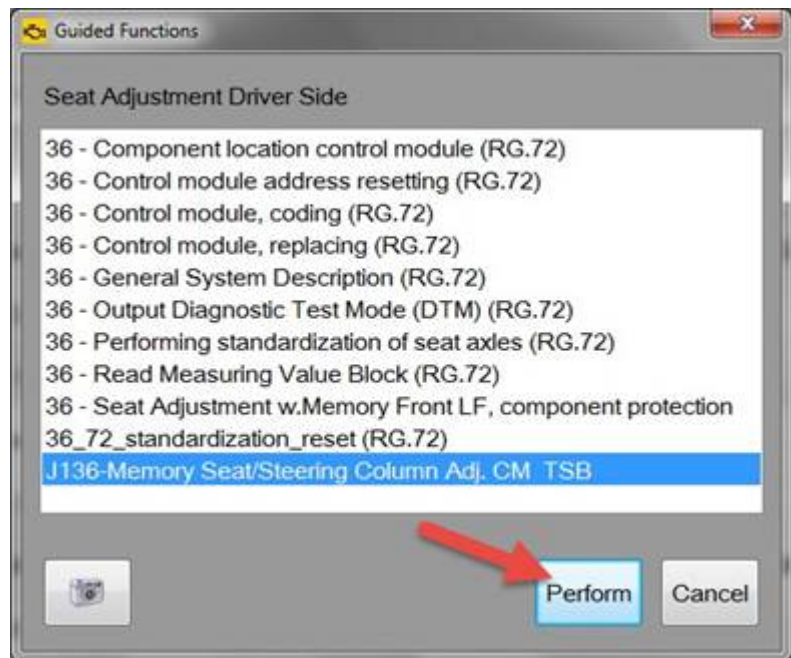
Guided Functions

Seat Adjustment Driver Side

36 - Component location control module (RG.72)
36 - Control module address resetting (RG.72)
36 - Control module, coding (RG.72)
36 - Control module, replacing (RG.72)
36 - General System Description (RG.72)
36 - Output Diagnostic Test Mode (DTM) (RG.72)
36 - Performing standardization of seat axles (RG.72)
36 - Read Measuring Value Block (RG.72)
36 - Seat Adjustment w.Memory Front LF, component protection
36_72_standardization_reset (RG.72)
J136-Memory Seat/Steering Column Adj. CM TSB

Perform
Cancel